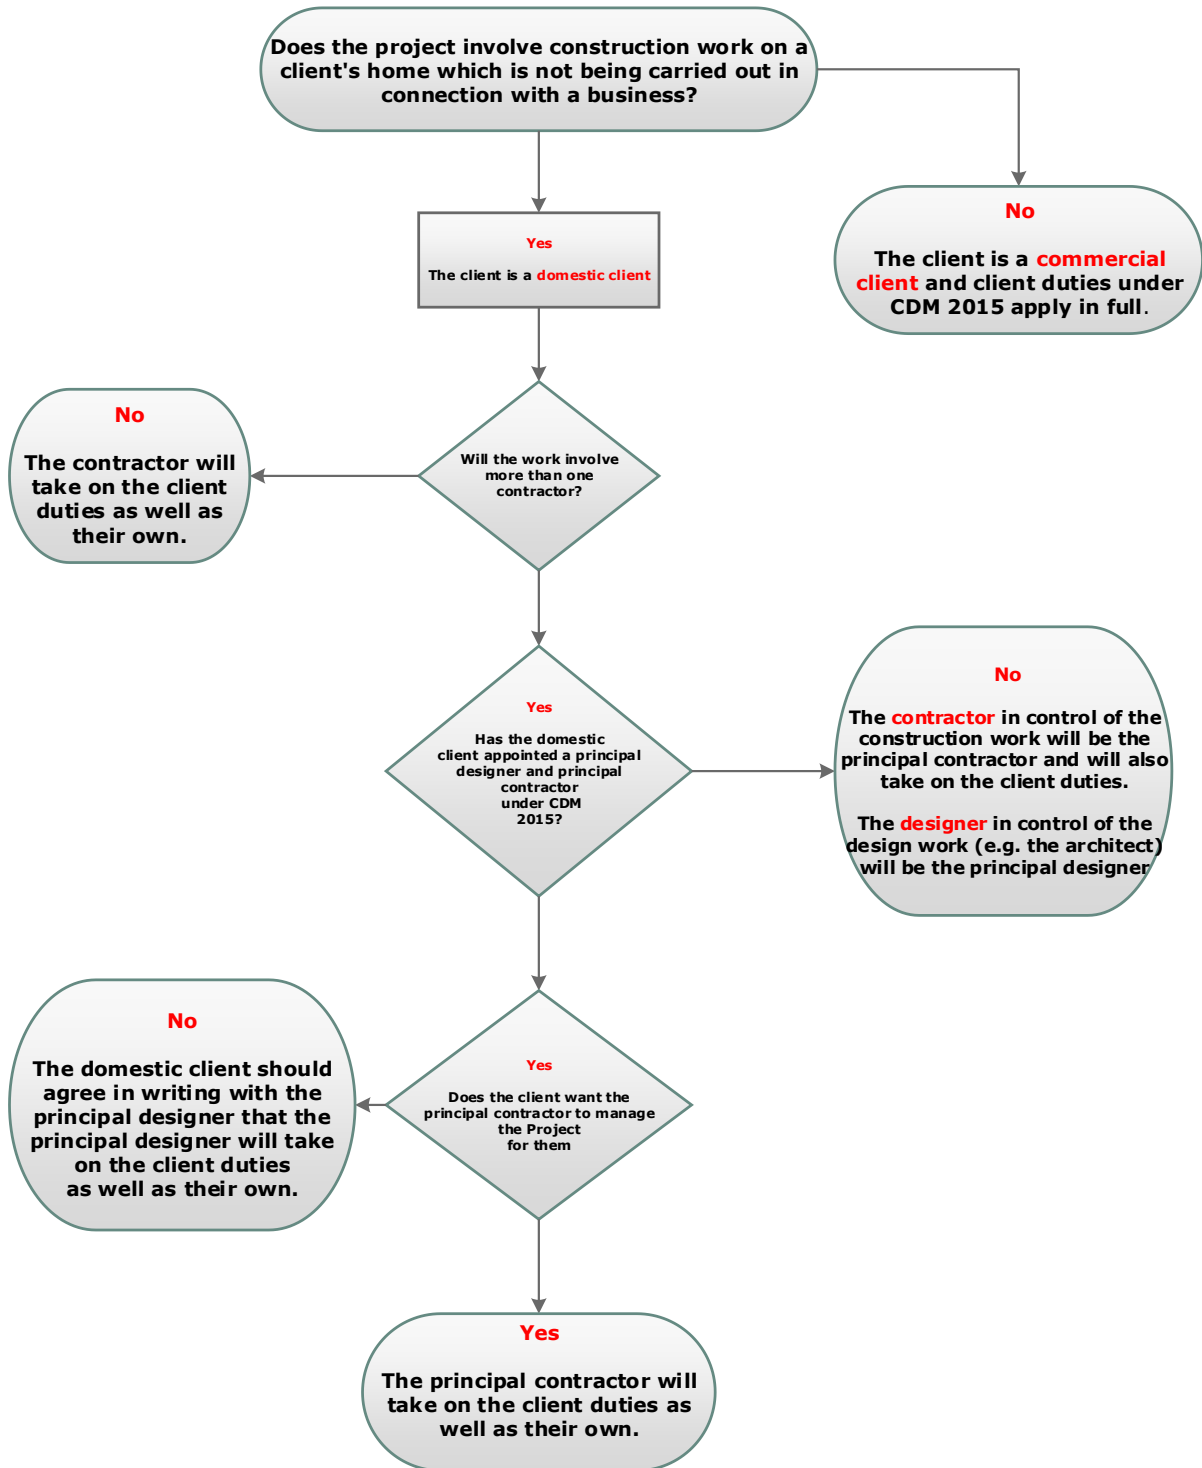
Does the project involve construction work on a client's home which is not being carried out in connection with a business?

No

The client is a commercial client and client duties under CDM 2015 apply in full.

Yes

The client is a domestic client

Will the work involve more than one contractor?

No

The contractor will take on the client duties as well as their own.

Yes

Has the domestic client appointed a principal designer and principal contractor under CDM 2015?

No

The contractor in control of the construction work will be the principal contractor and will also take on the client duties.

The designer in control of the design work (e.g. the architect) will be the principal designer

Yes

Does the client want the principal contractor to manage the Project for them

No

The domestic client should agree in writing with the principal designer that the principal designer will take on the client duties as well as their own.

Yes

The principal contractor will take on the client duties as well as their own.